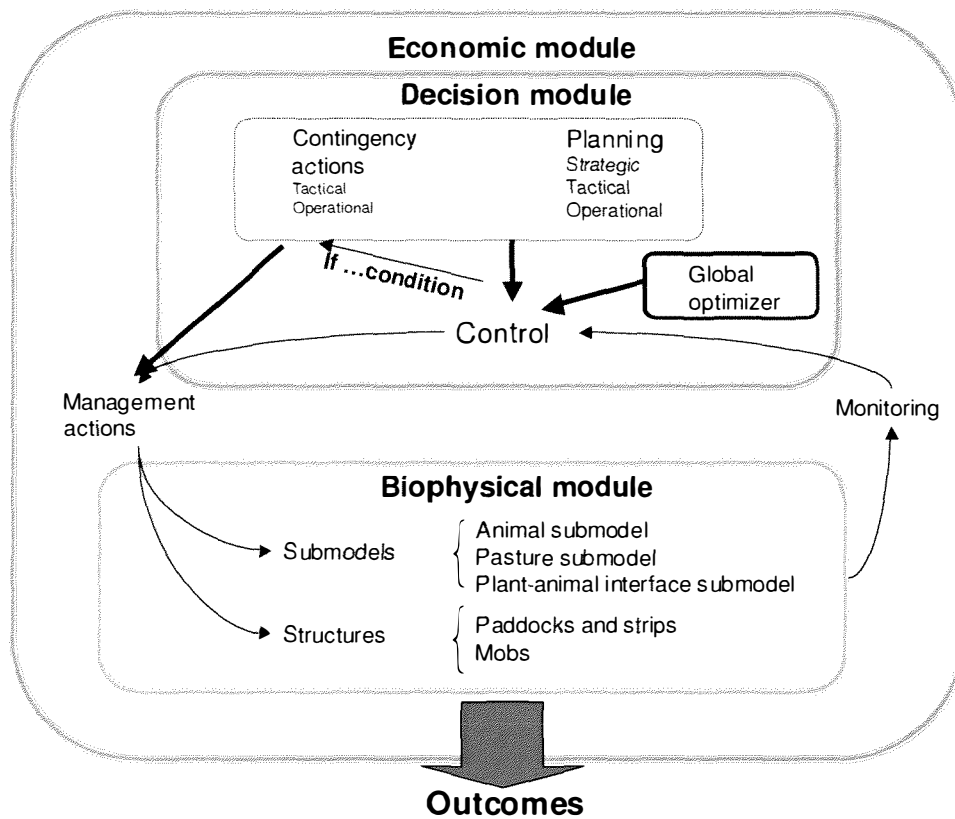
Economic module

Decision module

Contingency actions
Tactical
Operational

Planning
Strategic
Tactical
Operational

If ...condition

Global optimizer

Control

Management actions

Monitoring

Biophysical module

Submodels

Animal submodel
Pasture submodel
Plant-animal interface submodel

Structures

Paddocks and strips
Mobs

Outcomes